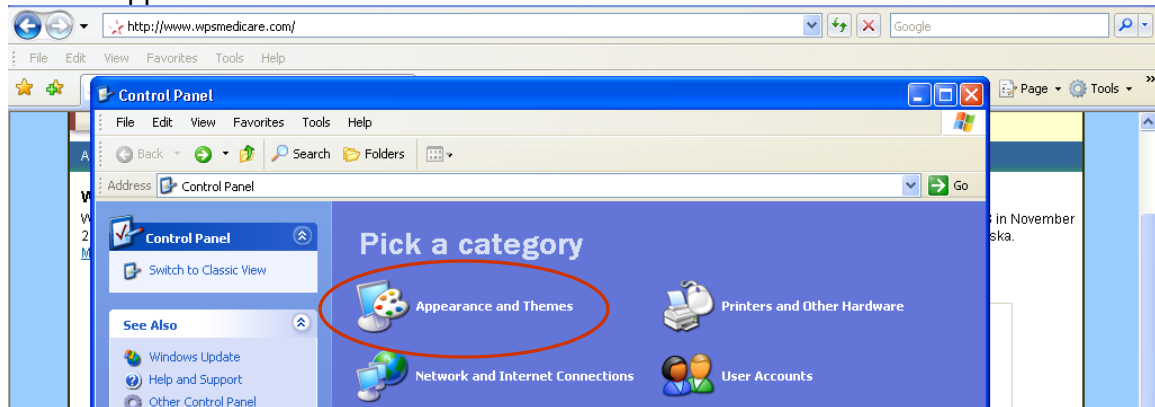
http://www.wpsmedicare.com/

Google

File Edit View Favorites Tools Help

Page Tools

Control Panel

File Edit View Favorites Tools Help

Back Search Folders

Address Control Panel

Go

Control Panel

Switch to Classic View

See Also

Windows Update

Help and Support

Other Control Panel

Pick a category

Appearance and Themes

Printers and Other Hardware

Network and Internet Connections

User Accounts

in November

ska.